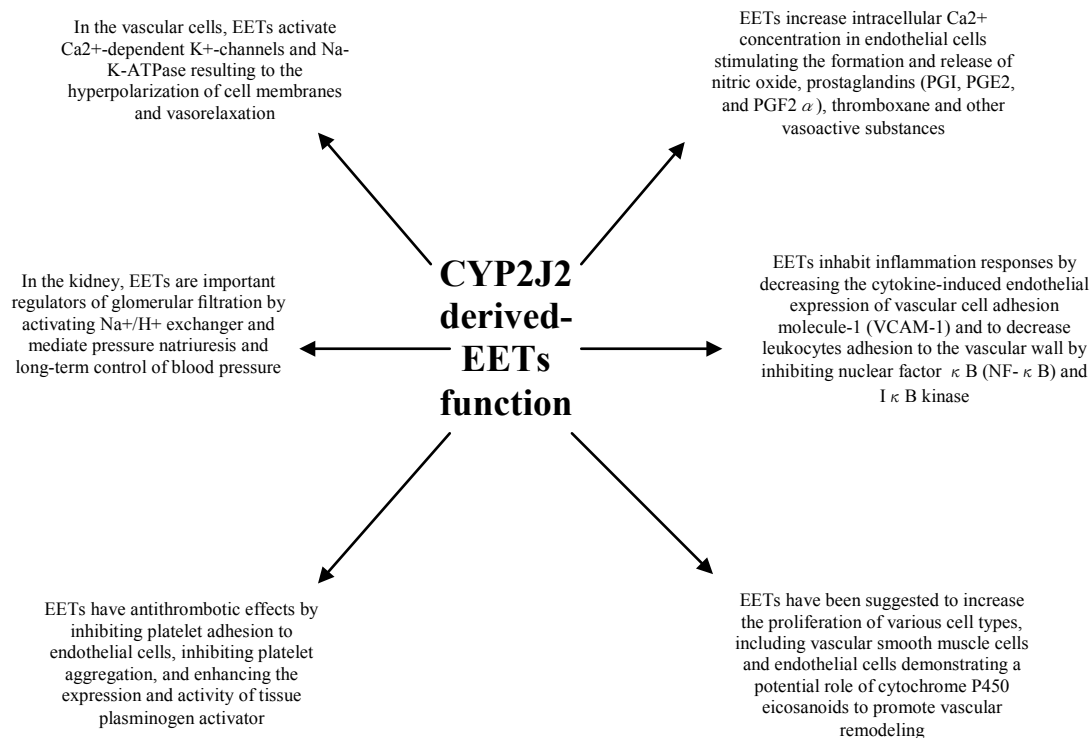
In the vascular cells, EETs activate Ca2+-dependent K+-channels and Na-K-ATPase resulting to the hyperpolarization of cell membranes and vasorelaxation

EETs increase intracellular Ca2+ concentration in endothelial cells stimulating the formation and release of nitric oxide, prostaglandins (PGI, PGE2, and PGF2 $\alpha$), thromboxane and other vasoactive substances

In the kidney, EETs are important regulators of glomerular filtration by activating Na+/H+ exchanger and mediate pressure natriuresis and long-term control of blood pressure

CYP2J2 derived-EETs function

EETs inhabit inflammation responses by decreasing the cytokine-induced endothelial expression of vascular cell adhesion molecule-1 (VCAM-1) and to decrease leukocytes adhesion to the vascular wall by inhibiting nuclear factor $\kappa$ B (NF-$\kappa$ B) and I$\kappa$ B kinase

EETs have antithrombotic effects by inhibiting platelet adhesion to endothelial cells, inhibiting platelet aggregation, and enhancing the expression and activity of tissue plasminogen activator

EETs have been suggested to increase the proliferation of various cell types, including vascular smooth muscle cells and endothelial cells demonstrating a potential role of cytochrome P450 eicosanoids to promote vascular remodeling